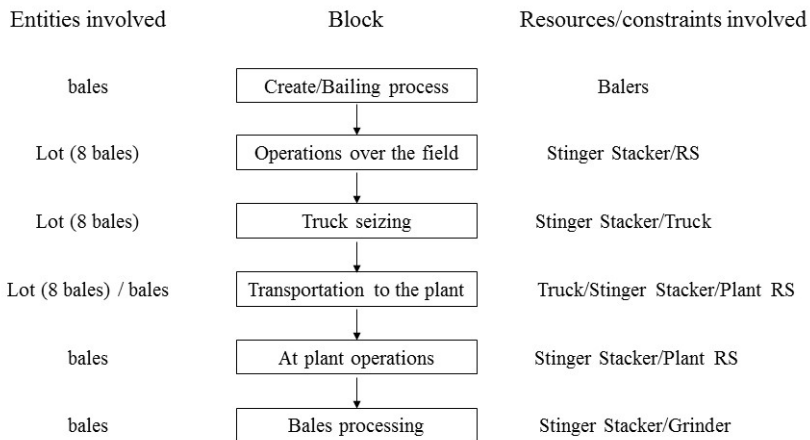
Entities involved | Block | Resources/constraints involved

bales | Create/Bailing process | Balers

Lot (8 bales) | Operations over the field | Stinger Stacker/RS

Lot (8 bales) | Truck seizing | Stinger Stacker/Truck

Lot (8 bales) / bales | Transportation to the plant | Truck/Stinger Stacker/Plant RS

bales | At plant operations | Stinger Stacker/Plant RS

bales | Bales processing | Stinger Stacker/Grinder